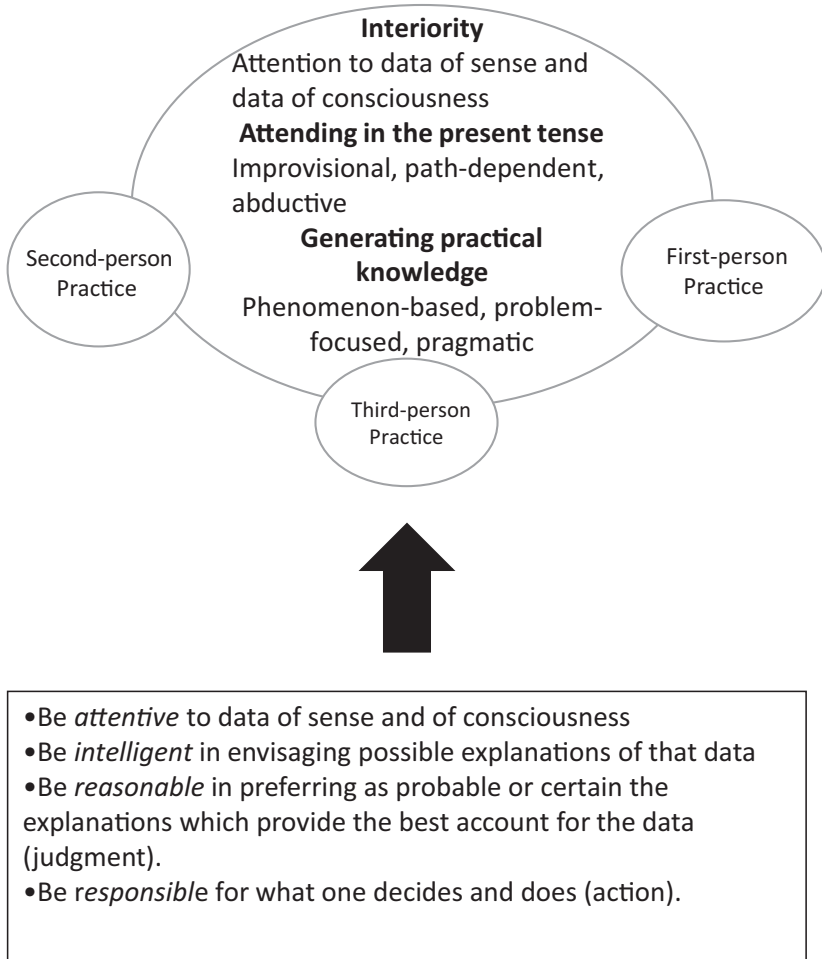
**Interiority**
Attention to data of sense and data of consciousness
**Attending in the present tense**
Improvisional, path-dependent, abductive
**Generating practical knowledge**
Phenomenon-based, problem-focused, pragmatic

Second-person Practice

First-person Practice

Third-person Practice

•Be *attentive* to data of sense and of consciousness
•Be *intelligent* in envisaging possible explanations of that data
•Be *reasonable* in preferring as probable or certain the explanations which provide the best account for the data (judgment).
•Be r*esponsibl*e for what one decides and does (action).